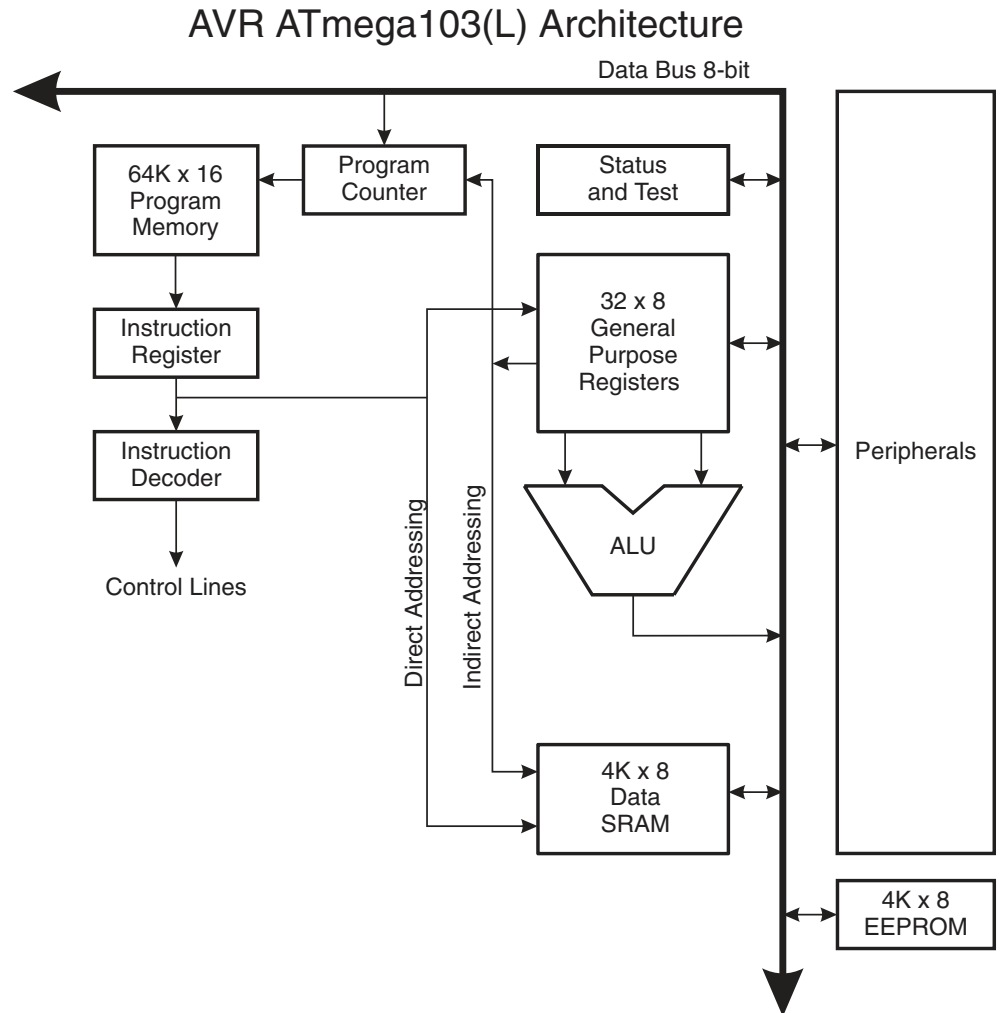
AVR ATmega103(L) Architecture

Data Bus 8-bit

64K x 16 Program Memory

Program Counter

Status and Test

Instruction Register

32 x 8 General Purpose Registers

Instruction Decoder

Control Lines

Direct Addressing

Indirect Addressing

ALU

Peripherals

4K x 8 Data SRAM

4K x 8 EEPROM